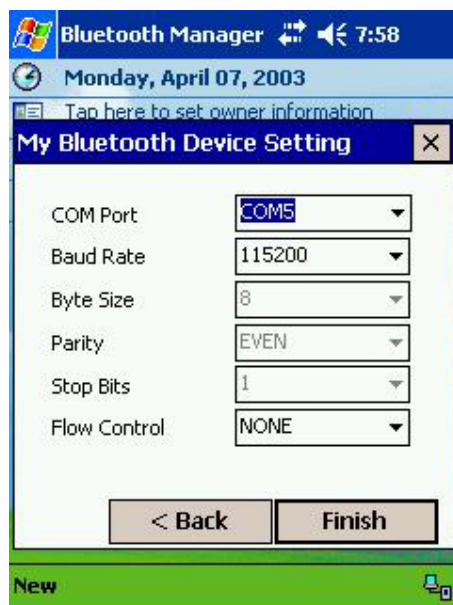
Bluetooth Manager 7:58

Monday, April 07, 2003

Tap here to set owner information

My Bluetooth Device Setting ×

COM Port COM5

Baud Rate 115200

Byte Size 8

Parity EVEN

Stop Bits 1

Flow Control NONE

< Back Finish

New